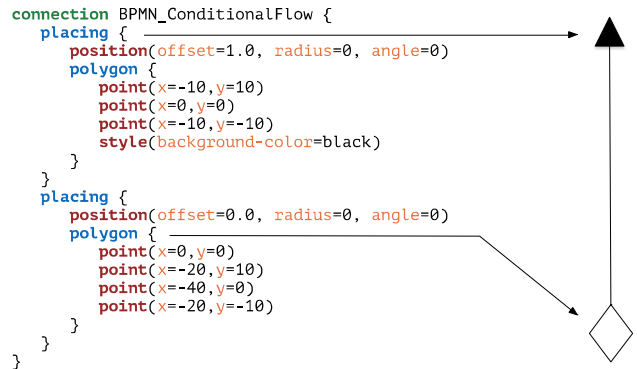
connection BPMN_ConditionalFlow {
placing {
position(offset=1.0, radius=0, angle=0)
polygon {
point(x=-10,y=10)
point(x=0,y=0)
point(x=-10,y=-10)
style(background-color=black)
}
}
placing {
position(offset=0.0, radius=0, angle=0)
polygon {
point(x=0,y=0)
point(x=-20,y=10)
point(x=-40,y=0)
point(x=-20,y=-10)
}
}
}